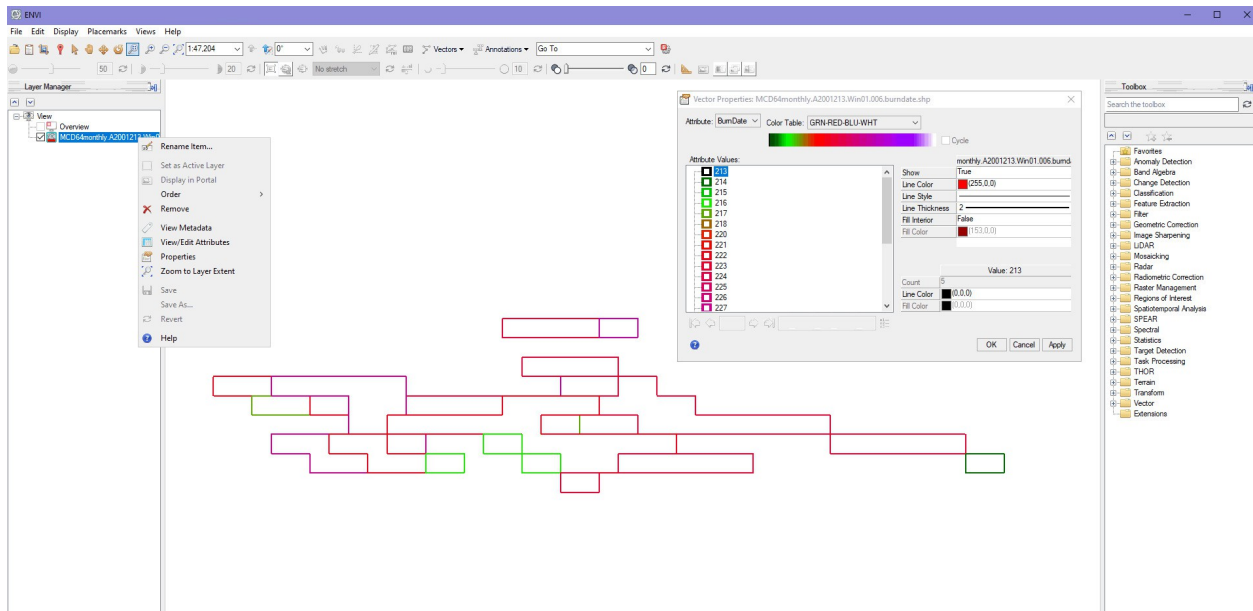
ENVI

File Edit Display Placemarks Views Help

1:47,204 0° Vectors Annotations Go To

50 20 No stretch 10 0

Layer Manager

View
Overview
MCD64monthly.A2001213.Win0

Rename Item...
Set as Active Layer
Display in Portal
Order
Remove
View Metadata
View/Edit Attributes
Properties
Zoom to Layer Extent
Save
Save As...
Revert
Help

Vector Properties: MCD64monthly.A2001213.Win01.006.burndate.shp

Attribute: BurnDate Color Table: GRN-RED-BLU-WHT

Cycle

Attribute Values:

| | |
|---|---|
| 213 | |
| 214 | |
| 215 | |
| 216 | |
| 217 | |
| 218 | |
| 220 | |
| 221 | |
| 222 | |
| 223 | |
| 224 | |
| 225 | |
| 226 | |
| 227 | |

monthly.A2001213.Win01.006.burnd

| | |
|---|---|
| Show | True |
| Line Color | (255,0,0) |
| Line Style | |
| Line Thickness | 2 |
| Fill Interior | False |
| Fill Color | (153,0,0) |

Value: 213

| | |
|---|---|
| Count | 5 |
| Line Color | (0,0,0) |
| Fill Color | (0,0,0) |

OK Cancel Apply

Toolbox

Search the toolbox

Favorites
Anomaly Detection
Band Algebra
Change Detection
Classification
Feature Extraction
Filter
Geometric Correction
Image Sharpening
LiDAR
Mosaicking
Radar
Radiometric Correction
Raster Management
Regions of Interest
Spatiotemporal Analysis
SPEAR
Spectral
Statistics
Target Detection
Task Processing
THOR
Terrain
Transform
Vector
Extensions